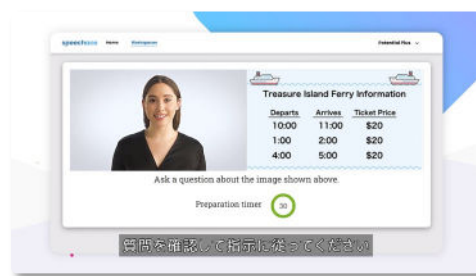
speechace Home Workspace

Potential Plus

Treasure Island Ferry Information

| Departs | Arrives | Ticket Price |
|---|---|---|
| 10:00 | 11:00 | $20 |
| 1:00 | 2:00 | $20 |
| 4:00 | 5:00 | $20 |

Ask a question about the image shown above.

Preparation timer 30

質問を確認して指示に従ってください